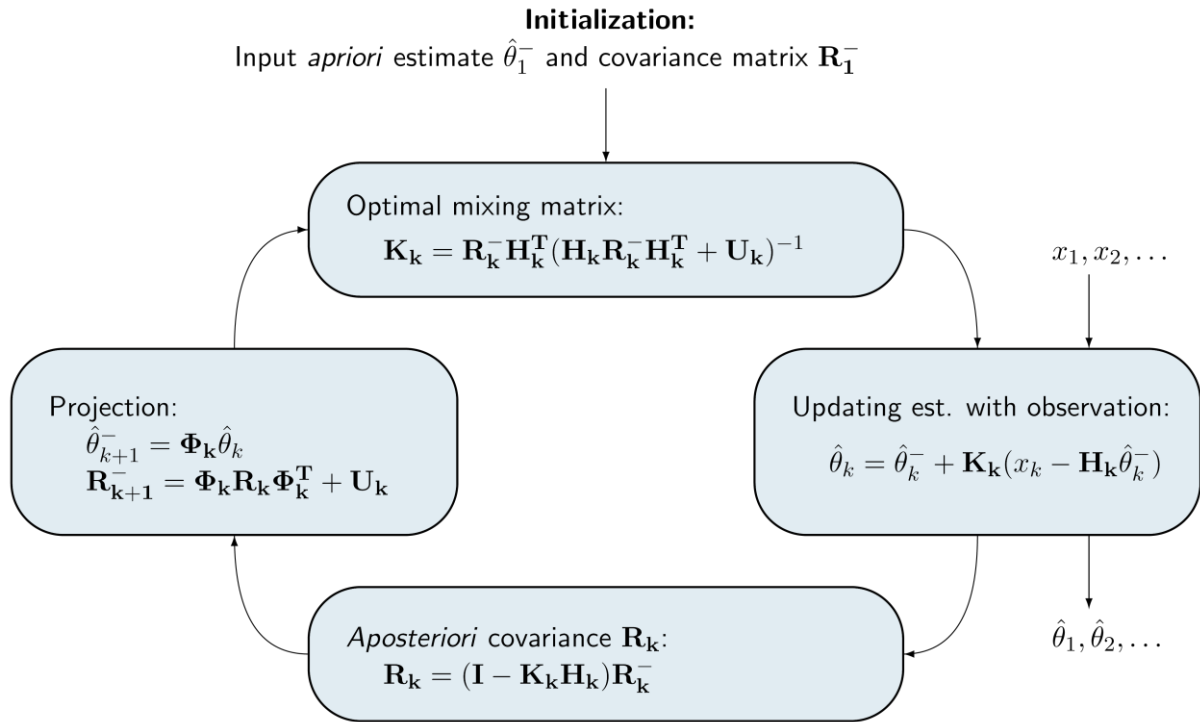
**Initialization:**
Input *apriori* estimate $\hat{\theta}_1^-$ and covariance matrix $\mathbf{R_1^-}$

Optimal mixing matrix:
$\mathbf{K_k} = \mathbf{R_k^-}\mathbf{H_k^T}(\mathbf{H_k}\mathbf{R_k^-}\mathbf{H_k^T} + \mathbf{U_k})^{-1}$

$x_1, x_2, \ldots$

Projection:
$\hat{\theta}_{k+1}^- = \mathbf{\Phi_k}\hat{\theta}_k$
$\mathbf{R_{k+1}^-} = \mathbf{\Phi_k}\mathbf{R_k}\mathbf{\Phi_k^T} + \mathbf{U_k}$

Updating est. with observation:
$\hat{\theta}_k = \hat{\theta}_k^- + \mathbf{K_k}(x_k - \mathbf{H_k}\hat{\theta}_k^-)$

$\hat{\theta}_1, \hat{\theta}_2, \ldots$

*Aposteriori* covariance $\mathbf{R_k}$:
$\mathbf{R_k} = (\mathbf{I} - \mathbf{K_k}\mathbf{H_k})\mathbf{R_k^-}$